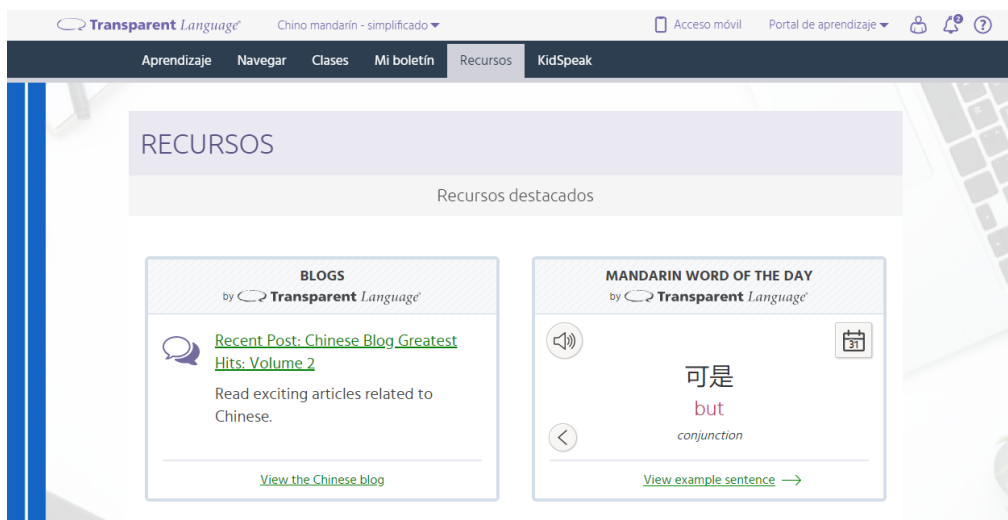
Transparent Language® Chino mandarín - simplificado Acceso móvil Portal de aprendizaje

Aprendizaje Navegar Clases Mi boletín Recursos KidSpeak

RECURSOS

Recursos destacados

BLOGS
by Transparent Language®

Recent Post: Chinese Blog Greatest Hits: Volume 2

Read exciting articles related to Chinese.

View the Chinese blog

MANDARIN WORD OF THE DAY
by Transparent Language®

31

可是
but
conjunction

View example sentence